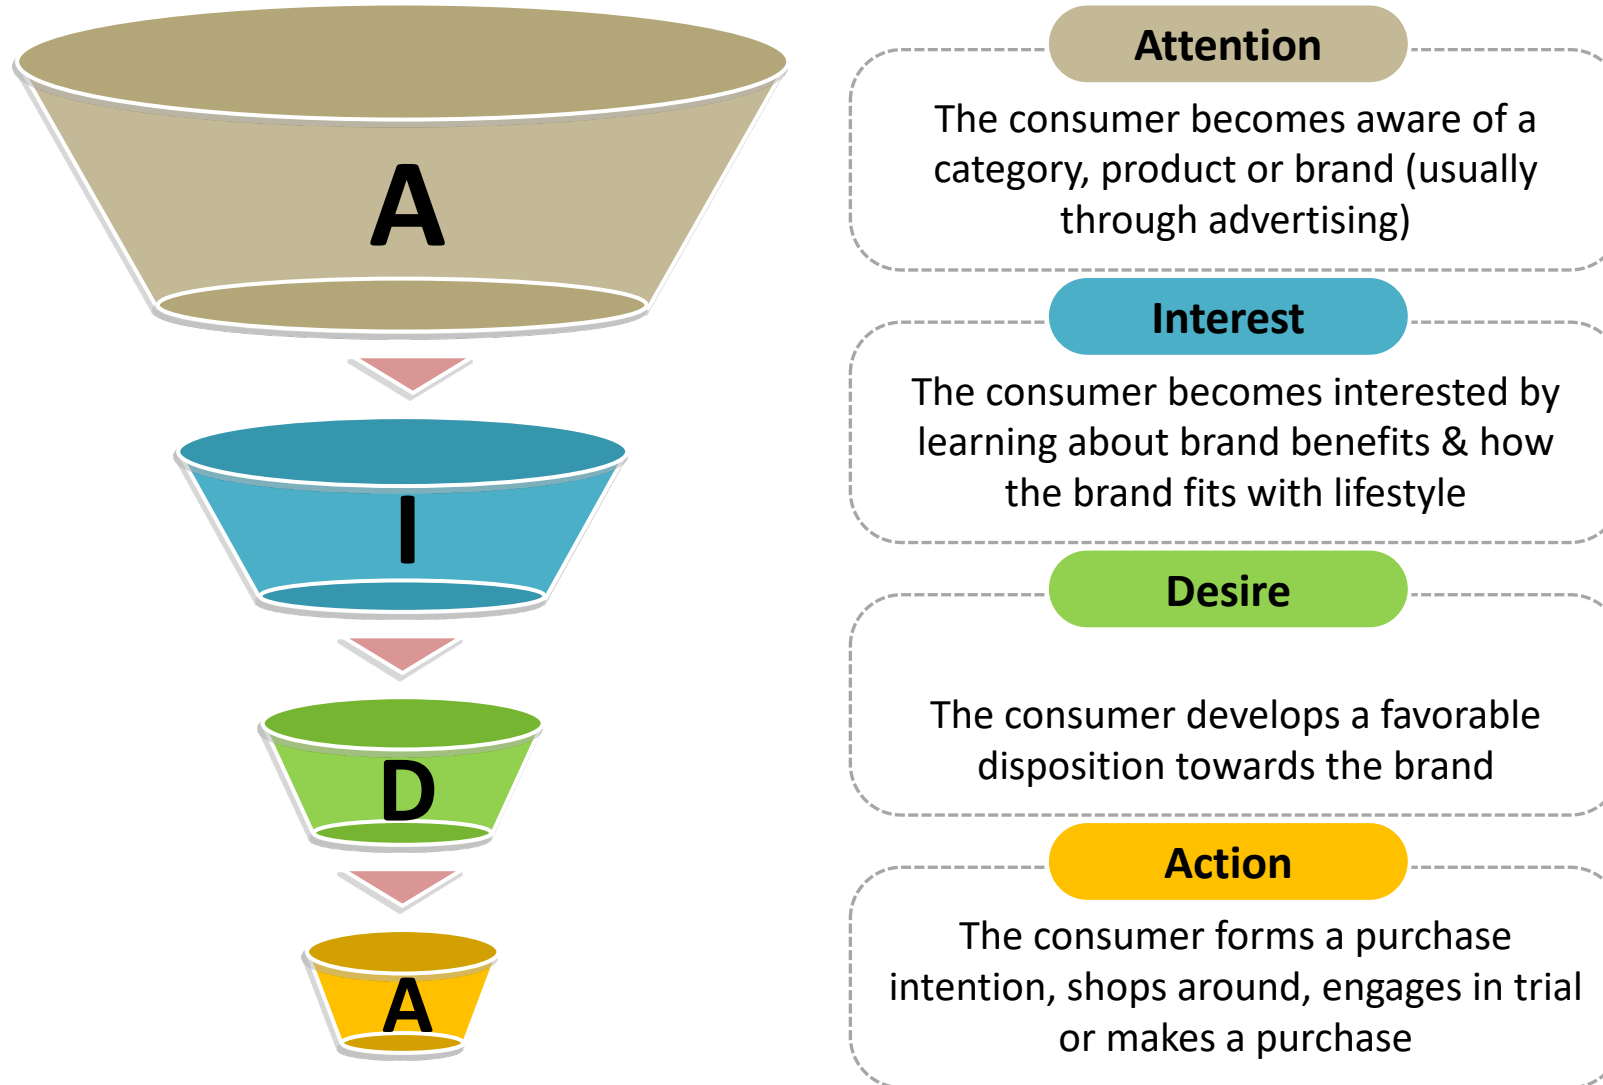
A

I

D

A

Attention

The consumer becomes aware of a category, product or brand (usually through advertising)

Interest

The consumer becomes interested by learning about brand benefits & how the brand fits with lifestyle

Desire

The consumer develops a favorable disposition towards the brand

Action

The consumer forms a purchase intention, shops around, engages in trial or makes a purchase